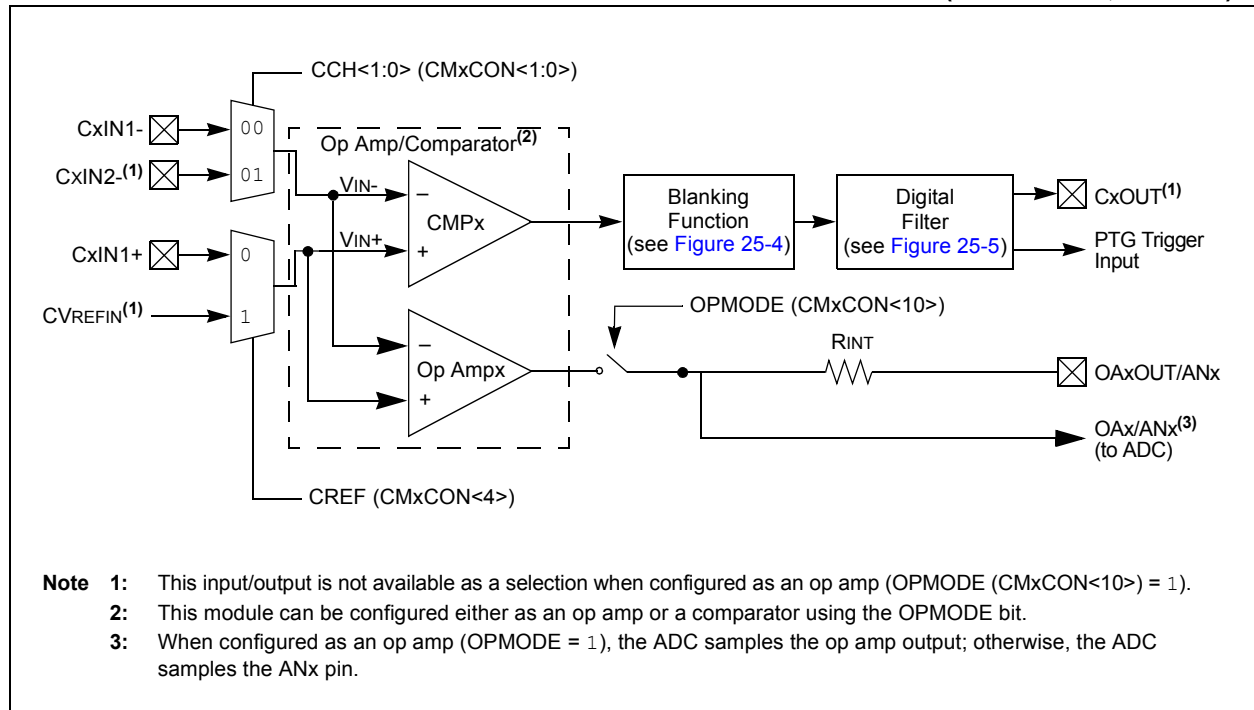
CCH<1:0> (CMxCON<1:0>)

CxIN1-

00

CxIN2-$^{(1)}$

01

Op Amp/Comparator$^{(2)}$

VIN-

–

CMPx

VIN+

+

CxIN1+

0

CVREFIN$^{(1)}$

1

Blanking Function (see Figure 25-4)

Digital Filter (see Figure 25-5)

CxOUT$^{(1)}$

PTG Trigger Input

OPMODE (CMxCON<10>)

RINT

–

Op Ampx

+

OAxOUT/ANx

OAx/ANx$^{(3)}$ (to ADC)

CREF (CMxCON<4>)

Note 1: This input/output is not available as a selection when configured as an op amp (OPMODE (CMxCON<10>) = 1).

2: This module can be configured either as an op amp or a comparator using the OPMODE bit.

3: When configured as an op amp (OPMODE = 1), the ADC samples the op amp output; otherwise, the ADC samples the ANx pin.